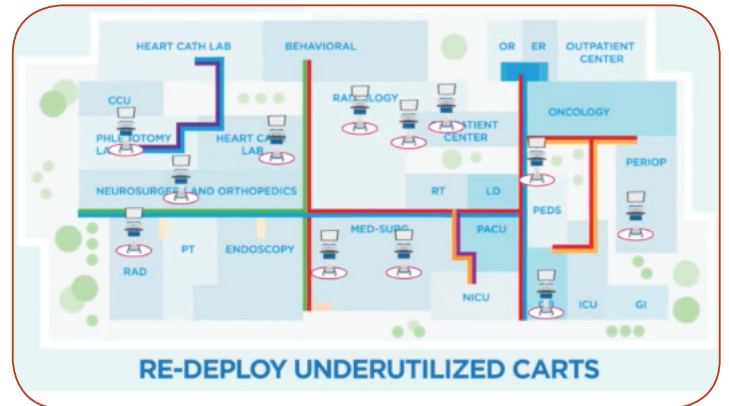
HEART CATH LAB
BEHAVIORAL
OR
ER
OUTPATIENT CENTER
CCU
RADIOLOGY
ONCOLOGY
PHLEBOTOMY LAB
HEART CATH LAB
PATIENT CENTER
PERIOP
NEUROSURGERY AND ORTHOPEDICS
RT
LD
PEDS
RAD
PT
ENDOSCOPY
MED-SURG
PACU
NICU
L&D
ICU
GI

RE-DEPLOY UNDERUTILIZED CARTS